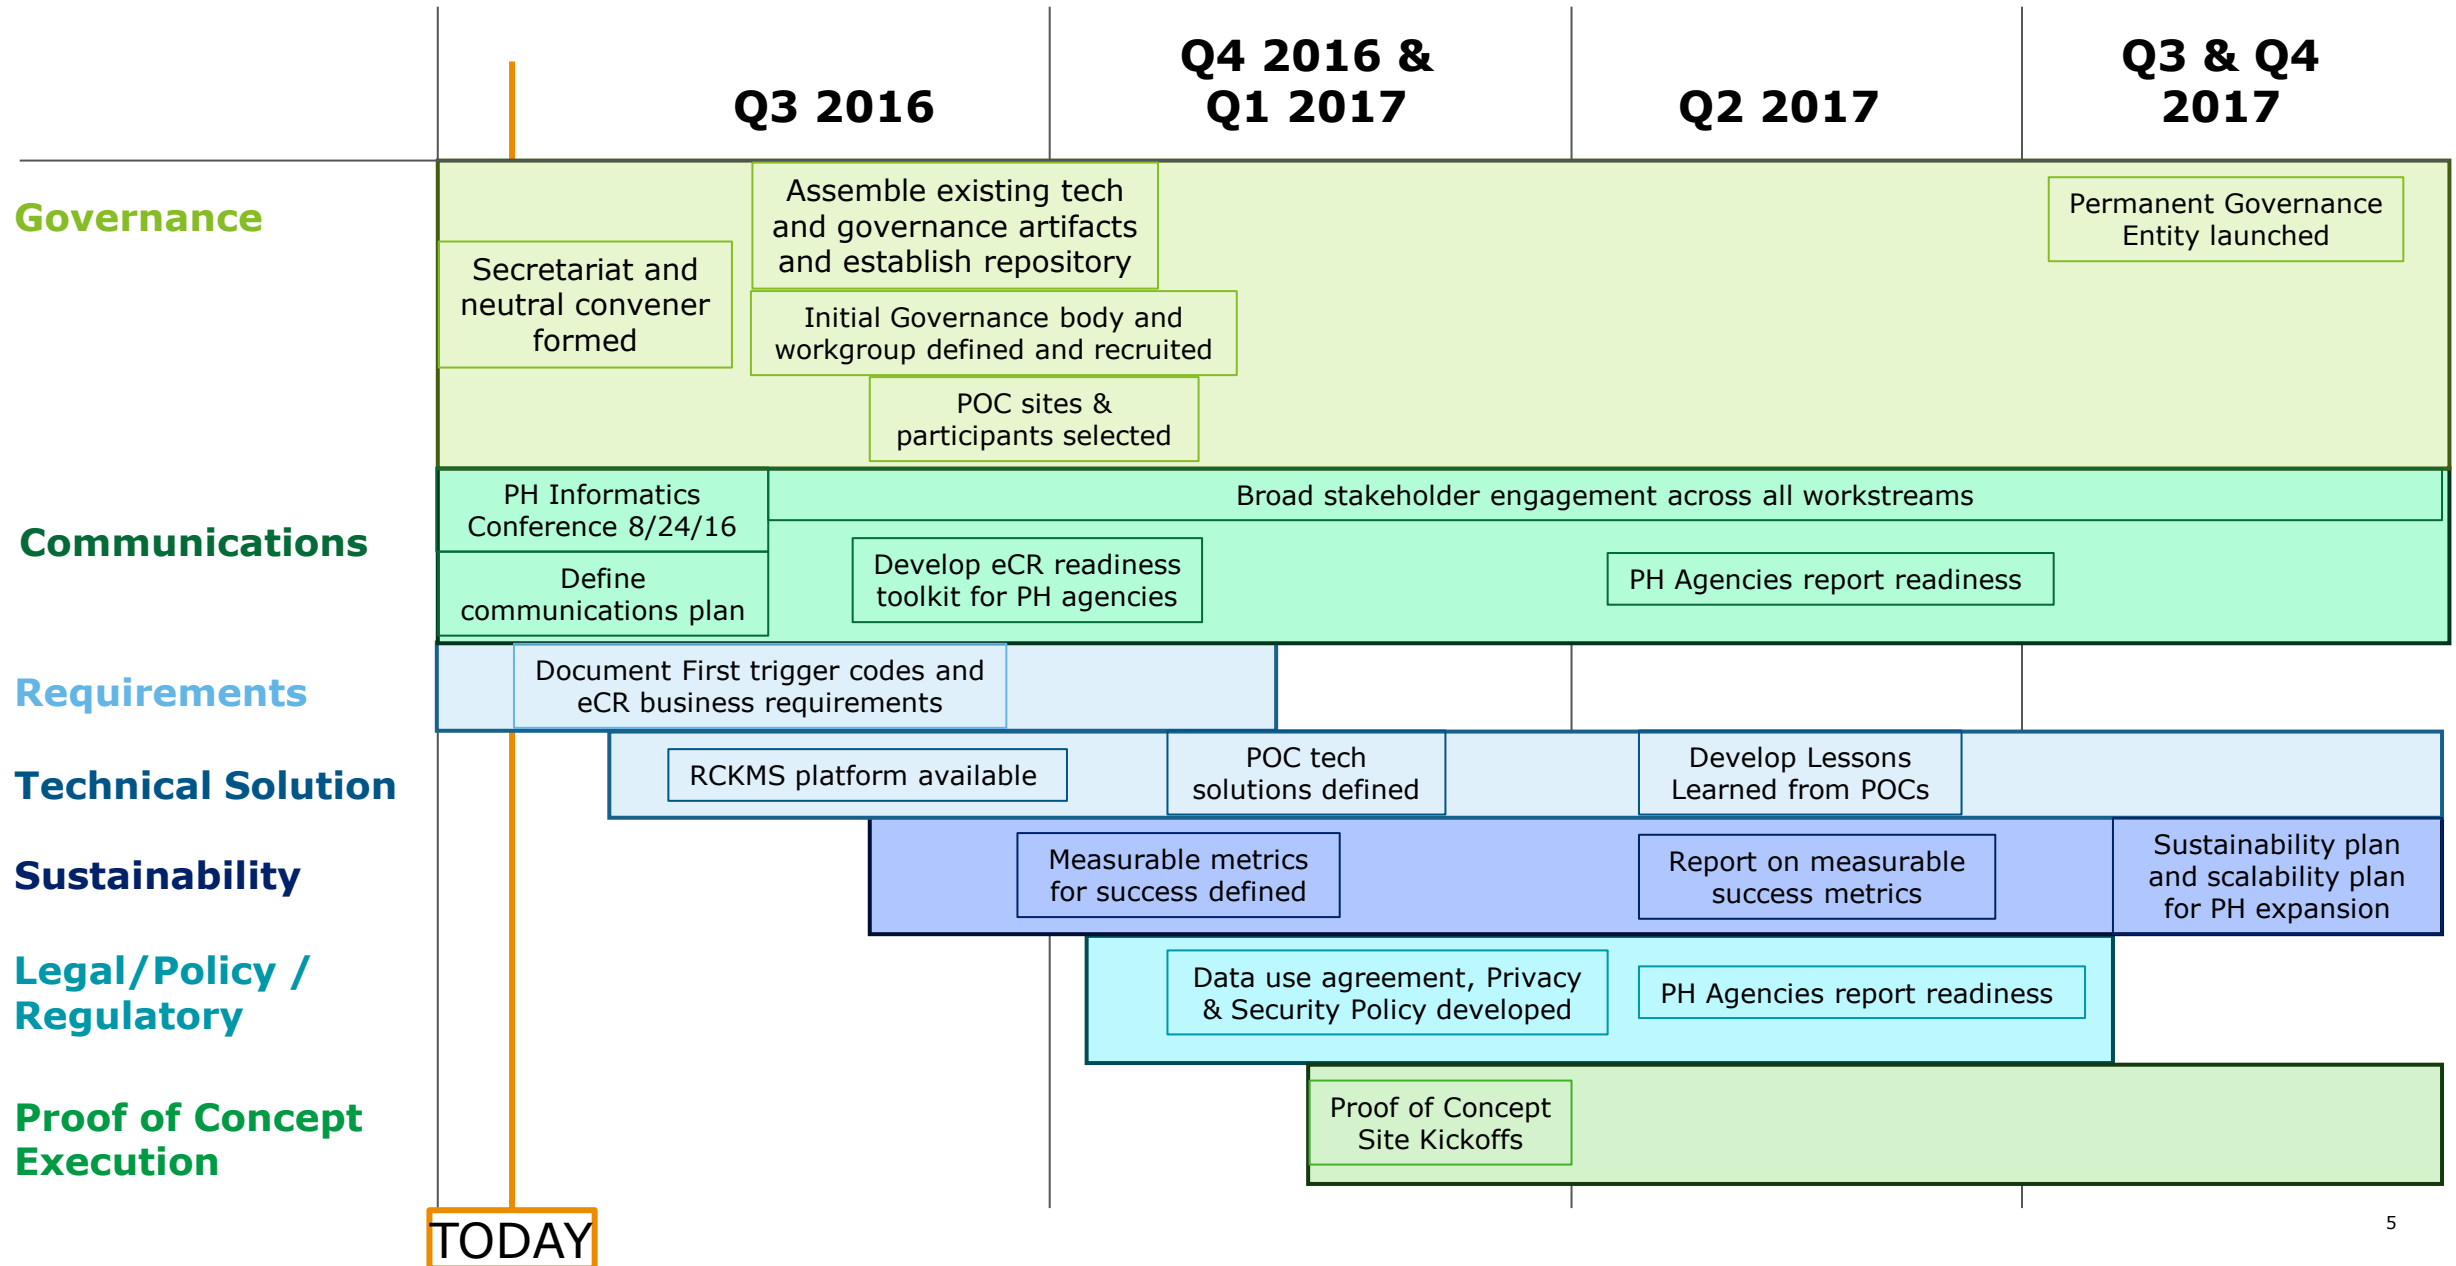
Q3 2016

Q4 2016 & Q1 2017

Q2 2017

Q3 & Q4 2017

Governance

Secretariat and neutral convener formed

Assemble existing tech and governance artifacts and establish repository

Initial Governance body and workgroup defined and recruited

POC sites & participants selected

Permanent Governance Entity launched

Communications

PH Informatics Conference 8/24/16

Broad stakeholder engagement across all workstreams

Define communications plan

Develop eCR readiness toolkit for PH agencies

PH Agencies report readiness

Requirements

Document First trigger codes and eCR business requirements

Technical Solution

RCKMS platform available

POC tech solutions defined

Develop Lessons Learned from POCs

Sustainability

Measurable metrics for success defined

Report on measurable success metrics

Sustainability plan and scalability plan for PH expansion

Legal/Policy / Regulatory

Data use agreement, Privacy & Security Policy developed

PH Agencies report readiness

Proof of Concept Execution

Proof of Concept Site Kickoffs

TODAY

5